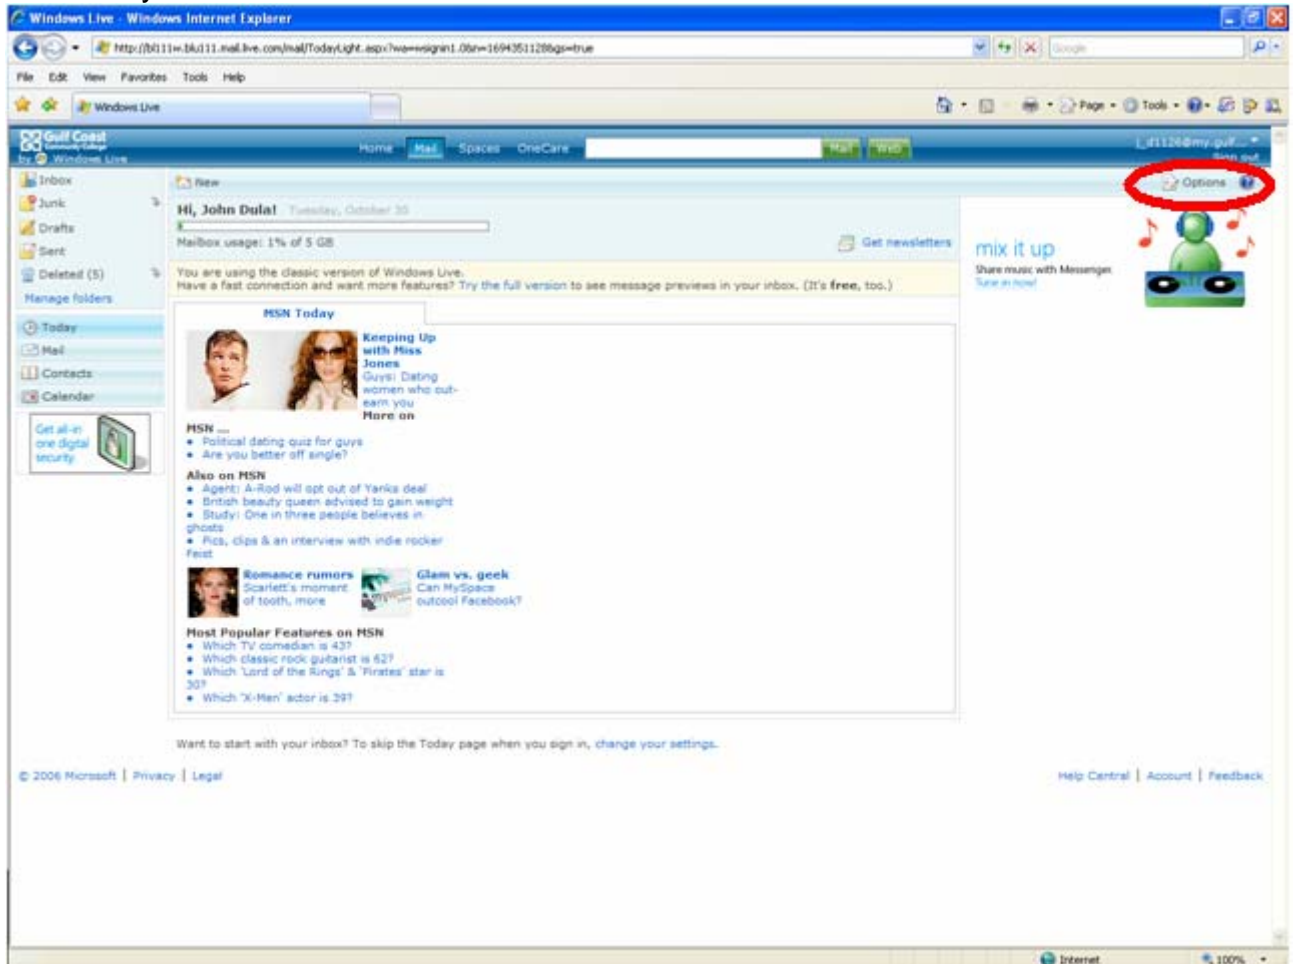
Windows Live - Windows Internet Explorer

http://by111w.bay111.mail.live.com/mail/TodayLight.aspx?wa=wsignin1.0&n=1694351128&gs=true

Google

File Edit View Favorites Tools Help

Windows Live

Page Tools

Gulf Coast Community College by Windows Live

Home Mail Spaces OneCare

Mail Web

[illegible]@my.gulf...

Sign out

Inbox
Junk
Drafts
Sent
Deleted (5)
Manage folders

Today
Mail
Contacts
Calendar

Get all-in one digital security

New

Options

Hi, John Dula! Tuesday, October 30

Mailbox usage: 1% of 5 GB

Get newsletters

You are using the classic version of Windows Live.
Have a fast connection and want more features? Try the full version to see message previews in your inbox. (It's free, too.)

MSN Today

Keeping Up with Miss Jones
Guys: Dating women who out-earn you
More on MSN ...
• Political dating quiz for guys
• Are you better off single?

Also on MSN
• Agent: A-Rod will opt out of Yanks deal
• British beauty queen advised to gain weight
• Study: One in three people believes in ghosts
• Pics, clips & an interview with indie rocker Feist

Romance rumors
Scarlett's moment of tooth, more

Glam vs. geek
Can MySpace outcool Facebook?

Most Popular Features on MSN
• Which TV comedian is 43?
• Which classic rock guitarist is 62?
• Which 'Lord of the Rings' & 'Pirates' star is 30?
• Which 'X-Men' actor is 39?

mix it up
Share music with Messenger.
Tune in now!

Want to start with your inbox? To skip the Today page when you sign in, change your settings.

© 2006 Microsoft | Privacy | Legal

Help Central | Account | Feedback

Internet

100%